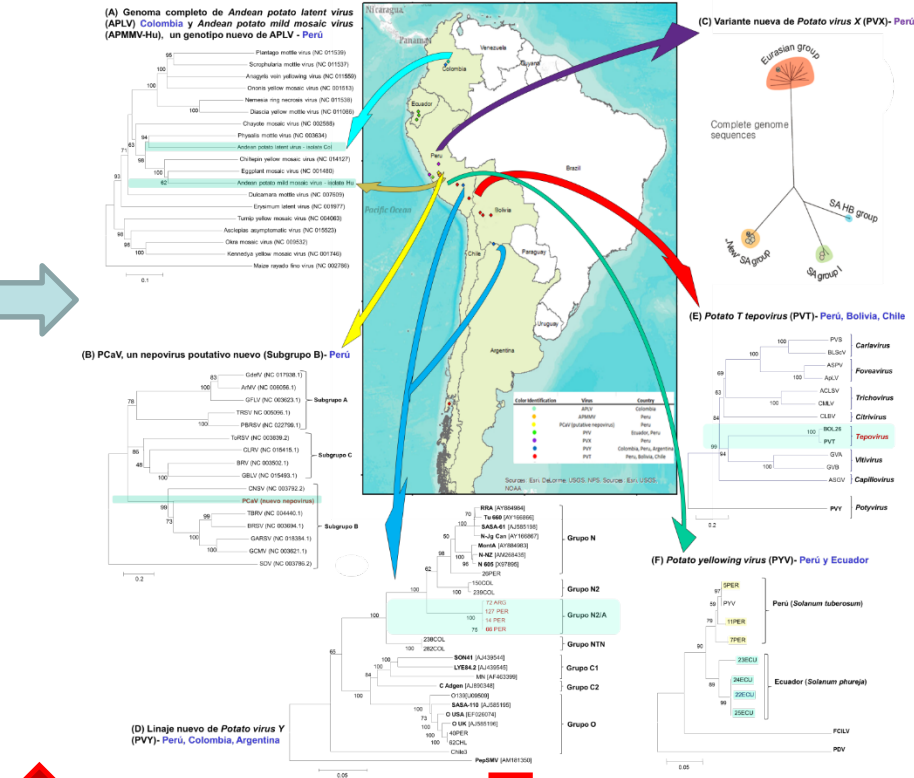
(A) Genoma completo de Andean potato latent virus (APLV) Colombia y Andean potato mild mosaic virus (APMMV-Hu), un genotipo nuevo de APLV - Perú

Plantago mottle virus (NC 011539)
Scrophularia mottle virus (NC 011537)
Anagyris vein yellowing virus (NC 011559)
Ononis yellow mosaic virus (NC 001513)
Nemesia ring necrosis virus (NC 011538)
Diascia yellow mottle virus (NC 011066)
Chayote mosaic virus (NC 002588)
Physalis mottle virus (NC 003634)
Andean potato latent virus - isolate Col
Chiltepin yellow mosaic virus (NC 014127)
Eggplant mosaic virus (NC 001480)
Andean potato mild mosaic virus - isolate Hu
Dulcamara mottle virus (NC 007609)
Erysimum latent virus (NC 001977)
Turnip yellow mosaic virus (NC 004063)
Asclepias asymptomatic virus (NC 015525)
Okra mosaic virus (NC 009532)
Kennedya yellow mosaic virus (NC 001746)
Maize rayado fino virus (NC 002786)
100 100 100 100 94 63 71 100 62 93 100 98 100 98
0.1

Nicaragua
Panama
Venezuela
Colombia
Ecuador
Peru
Brazil
Pacific Ocean
Bolivia
Paraguay
Chile
Uruguay
Argentina

| Color Identification | Virus | Country |
|---|---|---|
| | APLV | Colombia |
| | APMMV | Peru |
| | PCaV (putative nepovirus) | Peru |
| | PYV | Ecuador, Peru |
| | PVX | Peru |
| | PVY | Colombia, Peru, Argentina |
| | PVT | Peru, Bolivia, Chile |

Sources: Esri, DeLorme, USGS, NPS. Sources: Esri, USGS, NOAA

(C) Variante nueva de Potato virus X (PVX)- Perú

Eurasian group
Complete genome sequences
SA HB group
New SA group
SA group I

(B) PCaV, un nepovirus poutativo nuevo (Subgrupo B)- Perú

GdeV (NC 017939.1)
ArMV (NC 006056.1)
GFLV (NC 003623.1)
TRSV NC 005096.1)
PBRSV (NC 022798.1)
Subgrupo A
ToRSV (NC 003839.2)
CLRV (NC 015415.1)
BRV (NC 003502.1)
GBLV (NC 015493.1)
Subgrupo C
CNSV (NC 003792.2)
PCaV (nuevo nepovirus)
TBRV (NC 004440.1)
BRSV (NC 003694.1)
GARSV (NC 018384.1)
GCMV (NC 003621.1)
SDV (NC 003786.2)
Subgrupo B
63 100 78 100 100 86 100 99 73 99 100
0.2

(E) Potato T tepovirus (PVT)- Perú, Bolivia, Chile

PVS
BLScV
ASPV
ApLV
ACLSV
CMLV
CLBV
BOL26
PVT
GVA
GVB
ASGV
PVY
Carlavirus
Foveavirus
Trichovirus
Citrivirus
Tepovirus
Vitivirus
Capillovirus
Potyvirus
100 63 100 100 84 100 99 94
0.2

RRA [AY884984]
Tu 660 [AY166866]
SASA-61 [AJ585198]
N-Jg Can [AY166867]
MonIA [AY884983]
N-NZ [AM268435]
N 605 [X97895]
26PER
150COL
239COL
72 ARG
127 PER
14 PER
86 PER
238COL
282COL
SON41 [AJ439540]
LYE84.2 [AJ439545]
MN [AF463399]
C Adgen [AJ890348]
O139[U09509]
SASA-110 [AJ585195]
O USA [EF026074]
O UK [AJ585196]
40PER
92CHL
Chile3
PepSMV [AM181350]
Grupo N
Grupo N2
Grupo N2/A
Grupo NTN
Grupo C1
Grupo C2
Grupo O
70 90 100 62 100 100 100 73 100 65 100 84 100 100 100 100 75 100
0.05

(D) Linaje nuevo de Potato virus Y (PVY)- Perú, Colombia, Argentina

(F) Potato yellowing virus (PYV)- Perú y Ecuador

5PER
PYV
11PER
7PER
23ECU
24ECU
22ECU
25ECU
FCILV
PDV
Perú (Solanum tuberosum)
Ecuador (Solanum phureja)
97 58 79 100 99
0.05